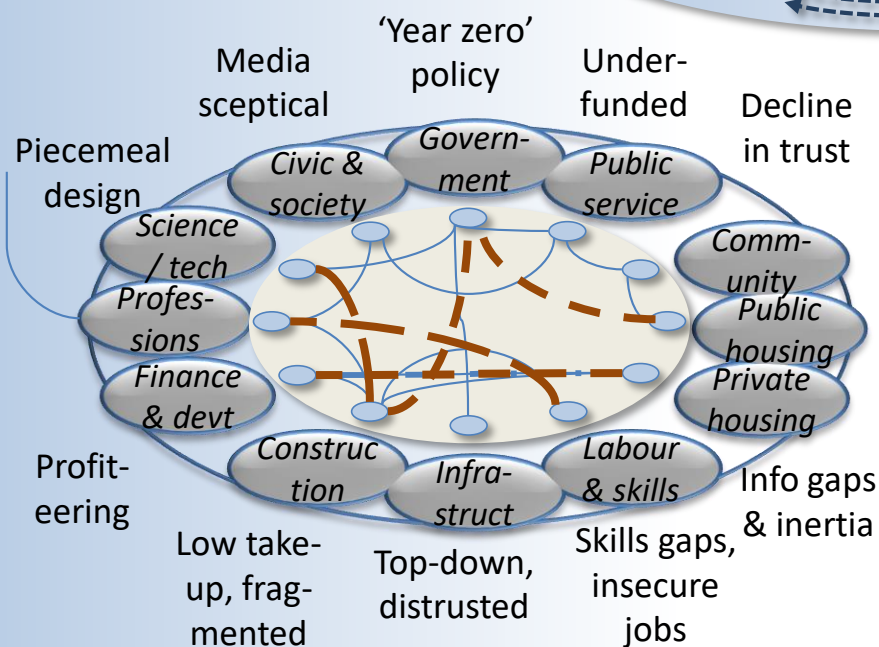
'Year zero' policy

Media sceptical

Under-funded

Decline in trust

Piecemeal design

Civic & society

Govern-ment

Public service

Science / tech

Comm-unity

Profes-sions

Public housing

Finance & devt

Private housing

Construc tion

Infra-struct

Labour & skills

Profit-eering

Info gaps & inertia

Low take-up, frag-mented

Top-down, distrusted

Skills gaps, insecure jobs